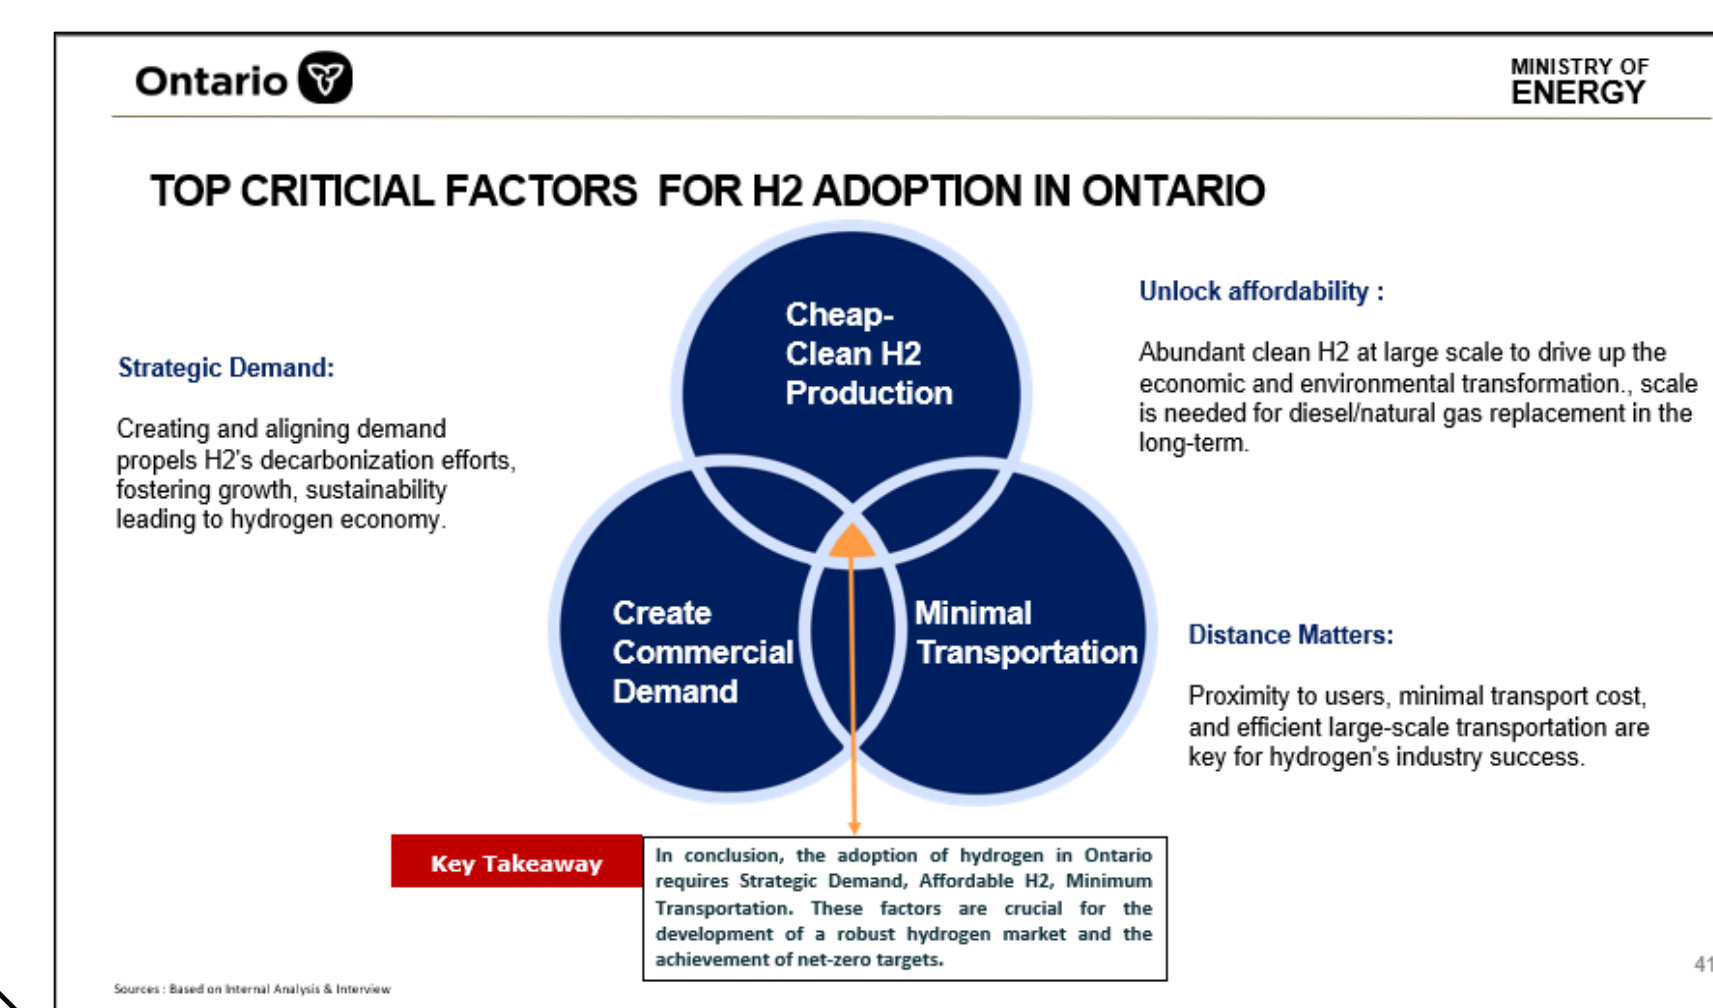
Ontario

MINISTRY OF
ENERGY

TOP CRITICIAL FACTORS FOR H2 ADOPTION IN ONTARIO

Strategic Demand:

Creating and aligning demand propels H2's decarbonization efforts, fostering growth, sustainability leading to hydrogen economy.

Cheap-
Clean H2
Production

Create
Commercial
Demand

Minimal
Transportation

Unlock affordability :

Abundant clean H2 at large scale to drive up the economic and environmental transformation., scale is needed for diesel/natural gas replacement in the long-term.

Distance Matters:

Proximity to users, minimal transport cost, and efficient large-scale transportation are key for hydrogen's industry success.

Key Takeaway

In conclusion, the adoption of hydrogen in Ontario requires Strategic Demand, Affordable H2, Minimum Transportation. These factors are crucial for the development of a robust hydrogen market and the achievement of net-zero targets.

Sources : Based on Internal Analysis & Interview

41